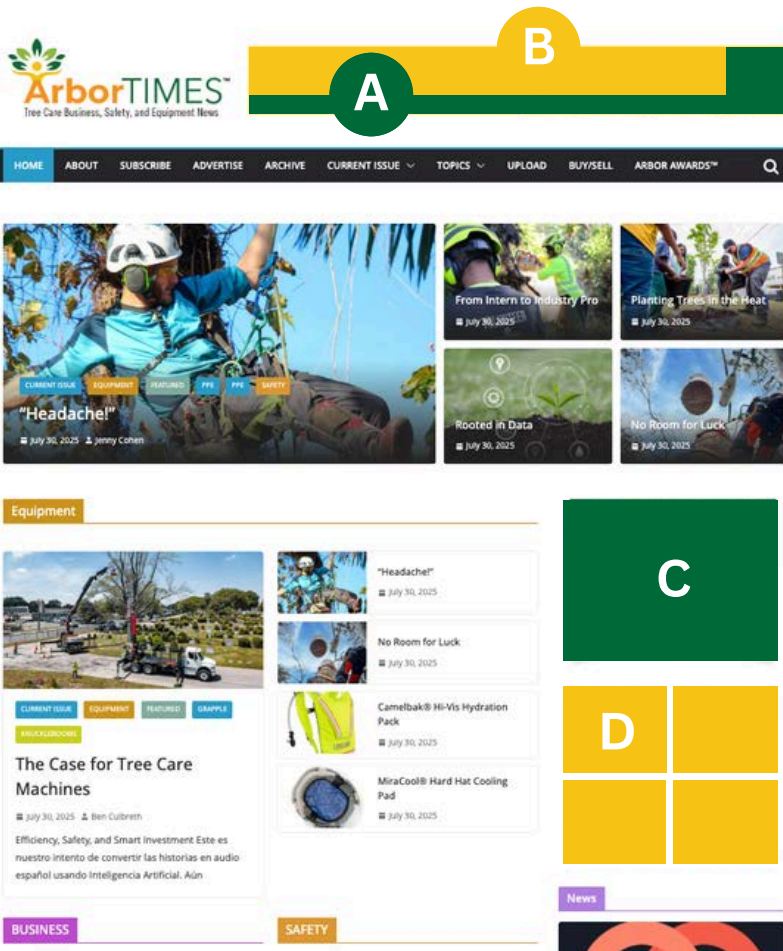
ArborTIMES™
Tree Care Business, Safety, and Equipment News

B

A

HOME ABOUT SUBSCRIBE ADVERTISE ARCHIVE CURRENT ISSUE TOPICS UPLOAD BUY/SELL ARBOR AWARDS™

From Intern to Industry Pro
July 30, 2025

Planting Trees in the Heat
July 30, 2025

CURRENT ISSUE EQUIPMENT FEATURED PPE PPE SAFETY
"Headache!"
July 30, 2025 Jenny Cohen

Rooted in Data
July 30, 2025

No Room for Luck
July 30, 2025

Equipment

C

D

CURRENT ISSUE EQUIPMENT FEATURED GRAPPLE KNUCKLEBOOMS
The Case for Tree Care Machines
July 30, 2025 Ben Culbreth
Efficiency, Safety, and Smart Investment Este es nuestro intento de convertir las historias en audio español usando Inteligencia Artificial. Aún

"Headache!"
July 30, 2025

No Room for Luck
July 30, 2025

Camelbak® Hi-Vis Hydration Pack
July 30, 2025

MiraCool® Hard Hat Cooling Pad
July 30, 2025

BUSINESS

SAFETY

News